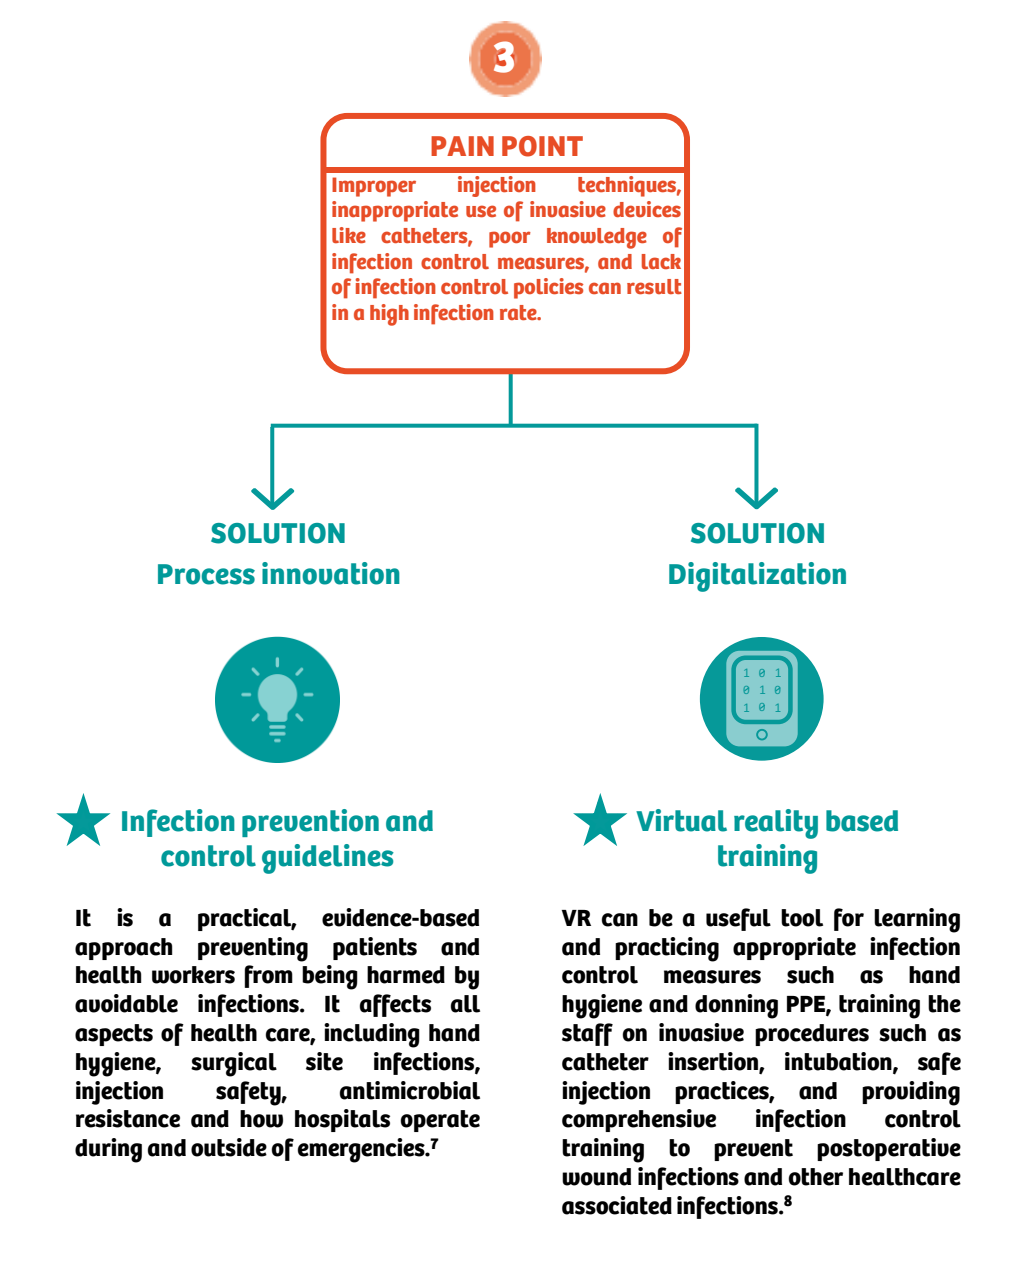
3

PAIN POINT

Improper injection techniques, inappropriate use of invasive devices like catheters, poor knowledge of infection control measures, and lack of infection control policies can result in a high infection rate.

SOLUTION
Process innovation

SOLUTION
Digitalization

1 0 1
0 1 0
1 0 1

Infection prevention and control guidelines

It is a practical, evidence-based approach preventing patients and health workers from being harmed by avoidable infections. It affects all aspects of health care, including hand hygiene, surgical site infections, injection safety, antimicrobial resistance and how hospitals operate during and outside of emergencies.$^7$

Virtual reality based training

VR can be a useful tool for learning and practicing appropriate infection control measures such as hand hygiene and donning PPE, training the staff on invasive procedures such as catheter insertion, intubation, safe injection practices, and providing comprehensive infection control training to prevent postoperative wound infections and other healthcare associated infections.$^8$